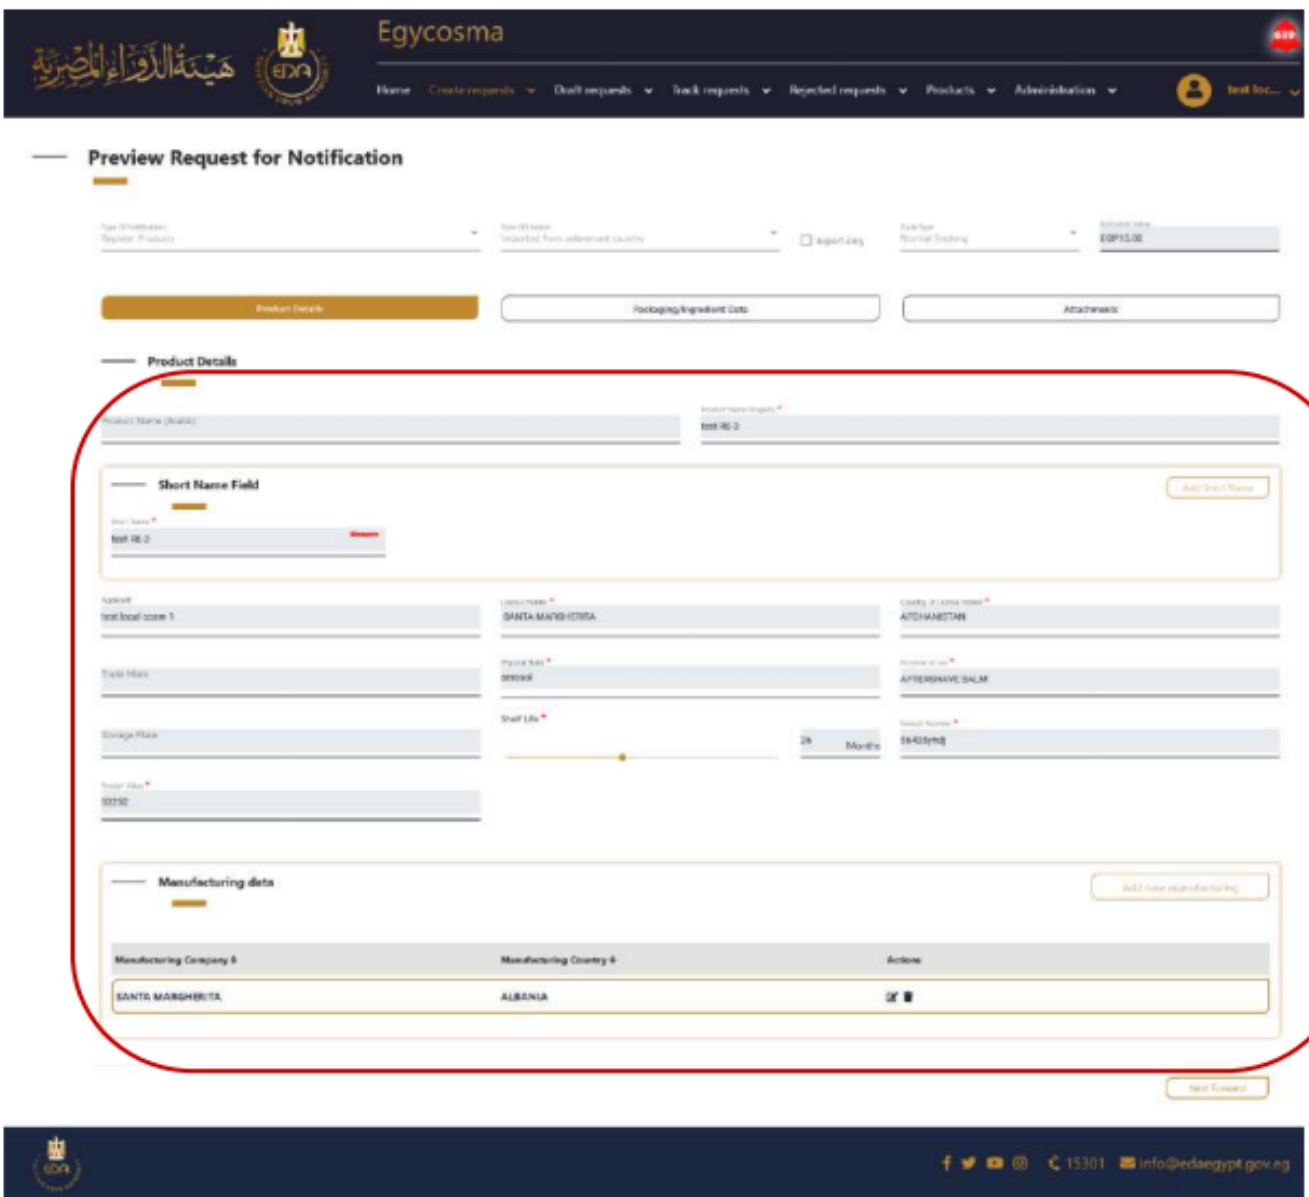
هيئة الدواء المصرية

EDA

Egycosma

Home Create requests Draft requests Track requests Rejected requests Products Administration

test loc...

Preview Request for Notification

Type Of Notification
Register Products

Type Of License
Imported from referenced country

Export only

Track Type
Normal Tracking

Estimated Value
EGP10.00

Product Details

Packaging/Ingredient Data

Attachments

Product Details

Product Name (Arabic)

Product Name (English) *
test RE-3

Short Name Field

Add Short Name

Short Name *
test RE-3

Remove

Applicant
test local scorer 1

License Holder *
SANTA MARGHERITA

Country of License Holder *
AFGHANISTAN

Trade Mark

Physical State *
aerosol

Purpose of use *
AFTERSHAVE BALM

Storage Place

Shelf Life *

24 Months

Receipt Number *
56435ymdj

Receipt Value *
50232

Manufacturing data

Add new manufacturing

| Manufacturing Company | Manufacturing Country | Actions |
|---|---|---|
| SANTA MARGHERITA | ALBANIA | |

Next Forward

15301 info@edaegypt.gov.eg